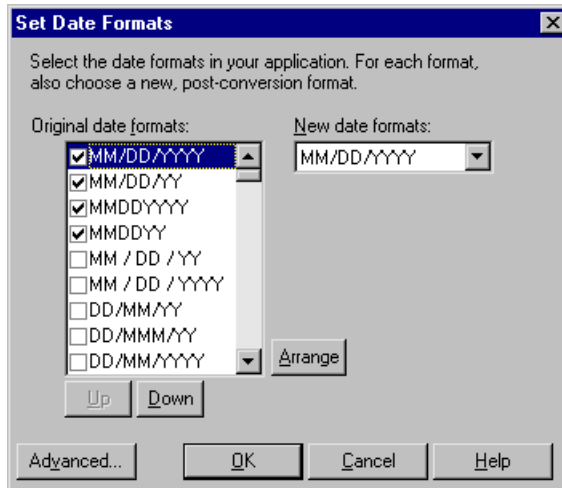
Set Date Formats

Select the date formats in your application. For each format, also choose a new, post-conversion format.

Original date formats:

New date formats:

MM/DD/YYYY

MM/DD/YYYY
MM/DD/YY
MMDDYYYY
MMDDYY
MM / DD / YY
MM / DD / YYYY
DD/MM/YY
DD/MMM/YY
DD/MM/YYYY

Arrange

Up
Down

Advanced...
OK
Cancel
Help